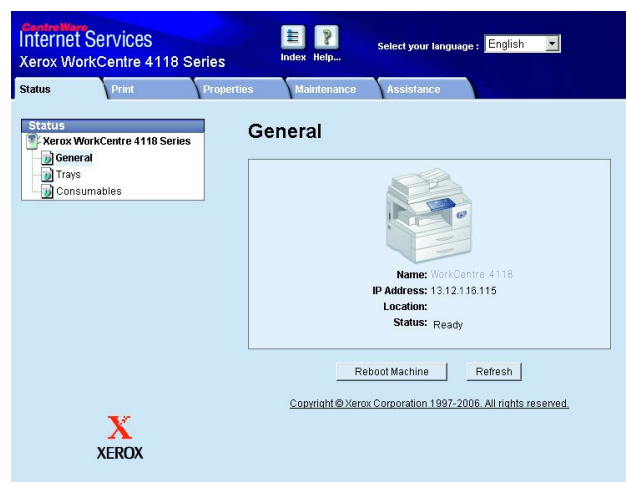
CentreWare
Internet Services
Xerox WorkCentre 4118 Series

Index Help...

Select your language : English

Status | Print | Properties | Maintenance | Assistance

Status
Xerox WorkCentre 4118 Series
General
Trays
Consumables

General

Name: WorkCentre 4118
IP Address: 13.12.116.115
Location:
Status: Ready

Reboot Machine
Refresh

Copyright © Xerox Corporation 1997-2006. All rights reserved.

XEROX